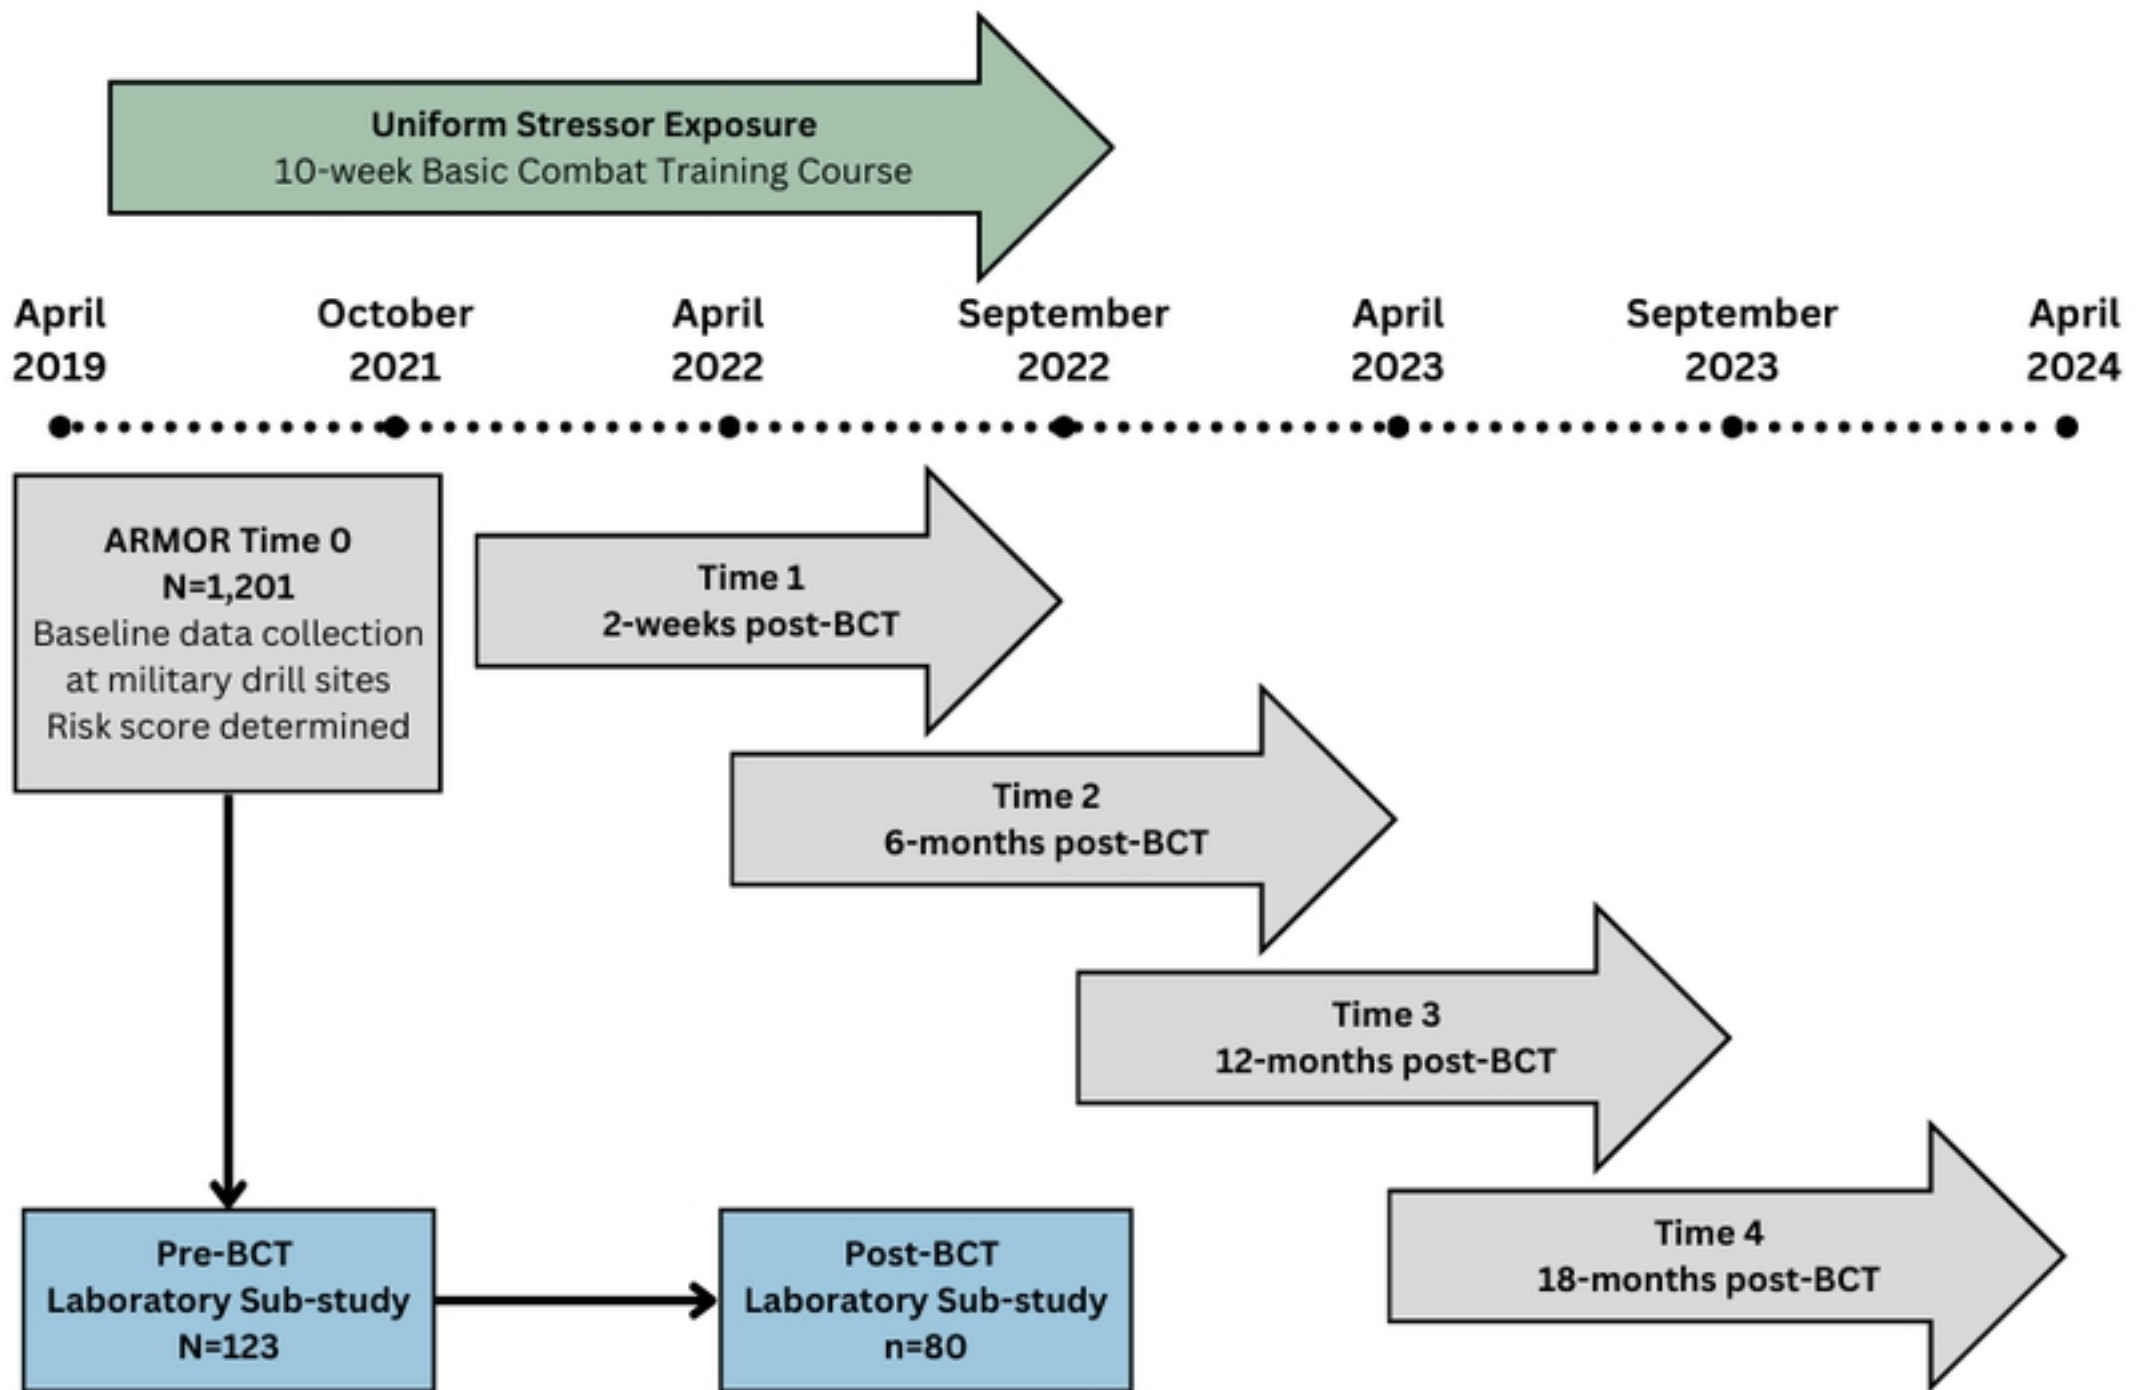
Uniform Stressor Exposure
10-week Basic Combat Training Course

April 2019

October 2021

April 2022

September 2022

April 2023

September 2023

April 2024

ARMOR Time 0
N=1,201
Baseline data collection at military drill sites
Risk score determined

Time 1
2-weeks post-BCT

Time 2
6-months post-BCT

Time 3
12-months post-BCT

Time 4
18-months post-BCT

Pre-BCT
Laboratory Sub-study
N=123

Post-BCT
Laboratory Sub-study
n=80